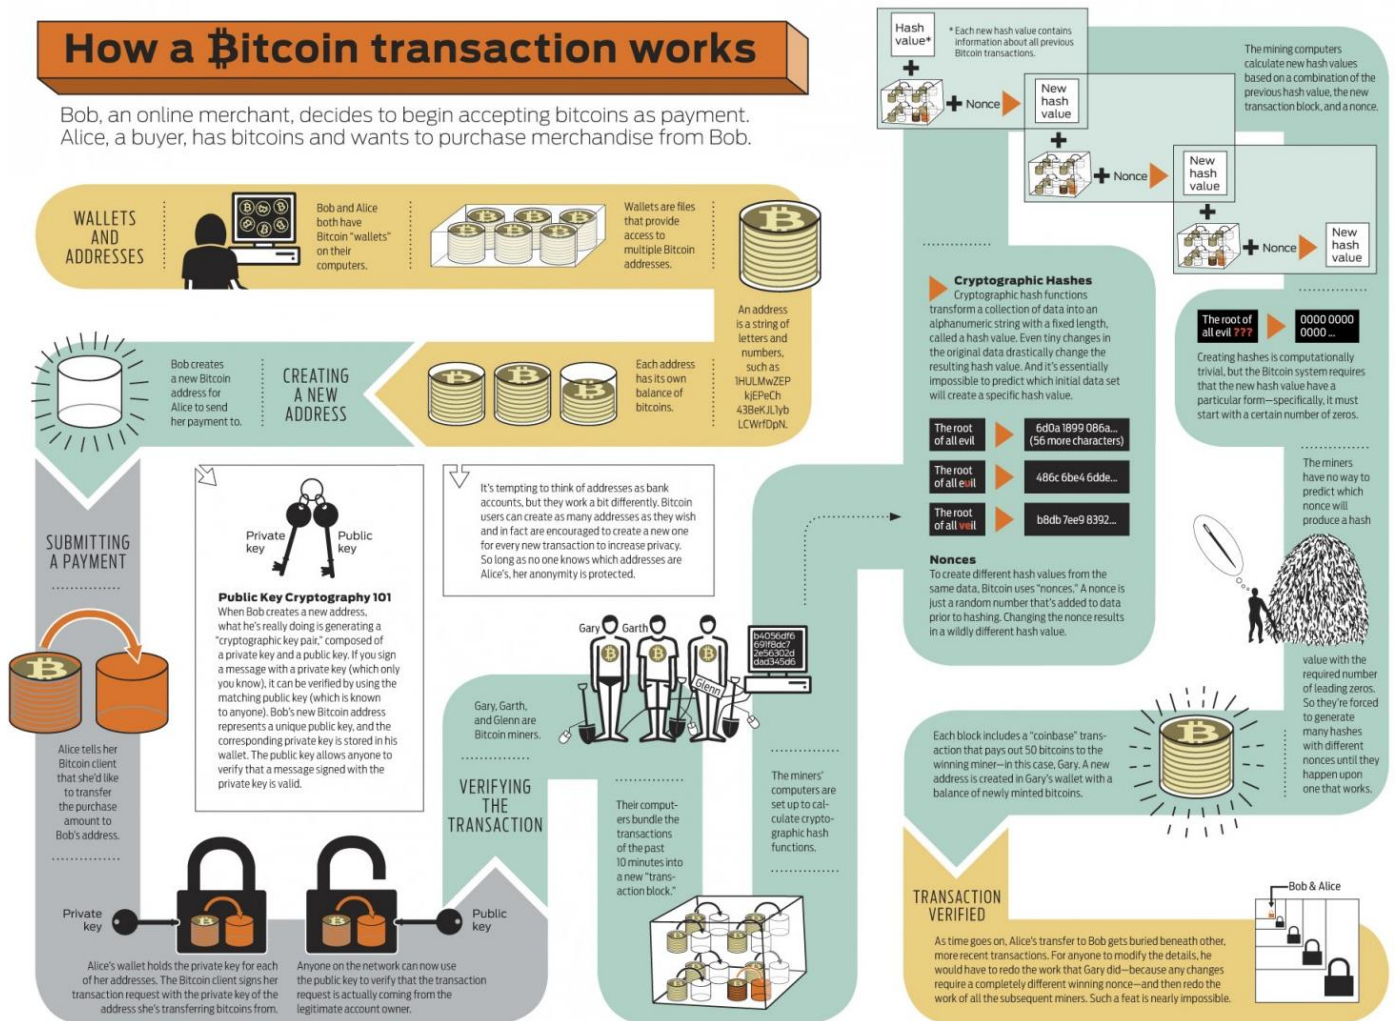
How a ₿itcoin transaction works

Bob, an online merchant, decides to begin accepting bitcoins as payment. Alice, a buyer, has bitcoins and wants to purchase merchandise from Bob.

WALLETS AND ADDRESSES

Bob and Alice both have Bitcoin "wallets" on their computers.

Wallets are files that provide access to multiple Bitcoin addresses.

An address is a string of letters and numbers, such as 1HULMwZEP kjEPeCh 43BeKJL1yb LCWrfDpN.

Each address has its own balance of bitcoins.

CREATING A NEW ADDRESS

Bob creates a new Bitcoin address for Alice to send her payment to.

Private key

Public key

Public Key Cryptography 101
When Bob creates a new address, what he's really doing is generating a "cryptographic key pair," composed of a private key and a public key. If you sign a message with a private key (which only you know), it can be verified by using the matching public key (which is known to anyone). Bob's new Bitcoin address represents a unique public key, and the corresponding private key is stored in his wallet. The public key allows anyone to verify that a message signed with the private key is valid.

It's tempting to think of addresses as bank accounts, but they work a bit differently. Bitcoin users can create as many addresses as they wish and in fact are encouraged to create a new one for every new transaction to increase privacy. So long as no one knows which addresses are Alice's, her anonymity is protected.

SUBMITTING A PAYMENT

Alice tells her Bitcoin client that she'd like to transfer the purchase amount to Bob's address.

Private key

Public key

Alice's wallet holds the private key for each of her addresses. The Bitcoin client signs her transaction request with the private key of the address she's transferring bitcoins from.

Anyone on the network can now use the public key to verify that the transaction request is actually coming from the legitimate account owner.

Gary Garth Glenn

b4056df6 691f8dc7 2e56302d dad345d6

Gary, Garth, and Glenn are Bitcoin miners.

VERIFYING THE TRANSACTION

Their computers bundle the transactions of the past 10 minutes into a new "transaction block."

The miners' computers are set up to calculate cryptographic hash functions.

Hash value*

* Each new hash value contains information about all previous Bitcoin transactions.

Nonce

New hash value

Nonce

New hash value

Nonce

New hash value

The mining computers calculate new hash values based on a combination of the previous hash value, the new transaction block, and a nonce.

Cryptographic Hashes
Cryptographic hash functions transform a collection of data into an alphanumeric string with a fixed length, called a hash value. Even tiny changes in the original data drastically change the resulting hash value. And it's essentially impossible to predict which initial data set will create a specific hash value.

The root of all evil | 6d0a1899 086a... (56 more characters)
The root of all euil | 486c 6be4 6dde...
The root of all veil | b8db 7ee9 8392...

Nonces
To create different hash values from the same data, Bitcoin uses "nonces." A nonce is just a random number that's added to data prior to hashing. Changing the nonce results in a wildly different hash value.

The root of all evil ??? | 0000 0000 0000 ...

Creating hashes is computationally trivial, but the Bitcoin system requires that the new hash value have a particular form—specifically, it must start with a certain number of zeros.

The miners have no way to predict which nonce will produce a hash value with the required number of leading zeros. So they're forced to generate many hashes with different nonces until they happen upon one that works.

Each block includes a "coinbase" transaction that pays out 50 bitcoins to the winning miner—in this case, Gary. A new address is created in Gary's wallet with a balance of newly minted bitcoins.

TRANSACTION VERIFIED

Bob & Alice

As time goes on, Alice's transfer to Bob gets buried beneath other, more recent transactions. For anyone to modify the details, he would have to redo the work that Gary did—because any changes require a completely different winning nonce—and then redo the work of all the subsequent miners. Such a feat is nearly impossible.